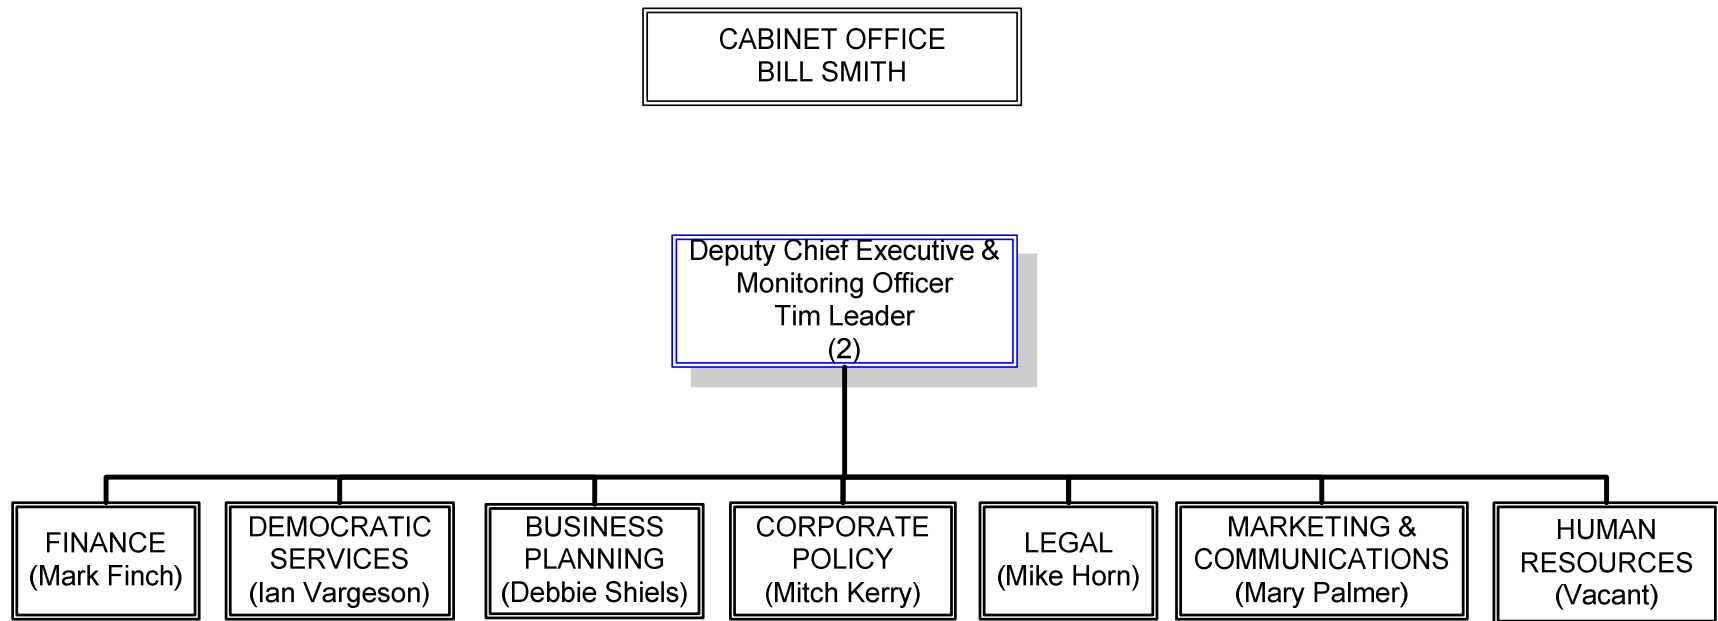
CABINET OFFICE
BILL SMITH

Deputy Chief Executive &
Monitoring Officer
Tim Leader
(2)

FINANCE
(Mark Finch)

DEMOCRATIC
SERVICES
(Ian Vargeson)

BUSINESS
PLANNING
(Debbie Shiels)

CORPORATE
POLICY
(Mitch Kerry)

LEGAL
(Mike Horn)

MARKETING &
COMMUNICATIONS
(Mary Palmer)

HUMAN
RESOURCES
(Vacant)